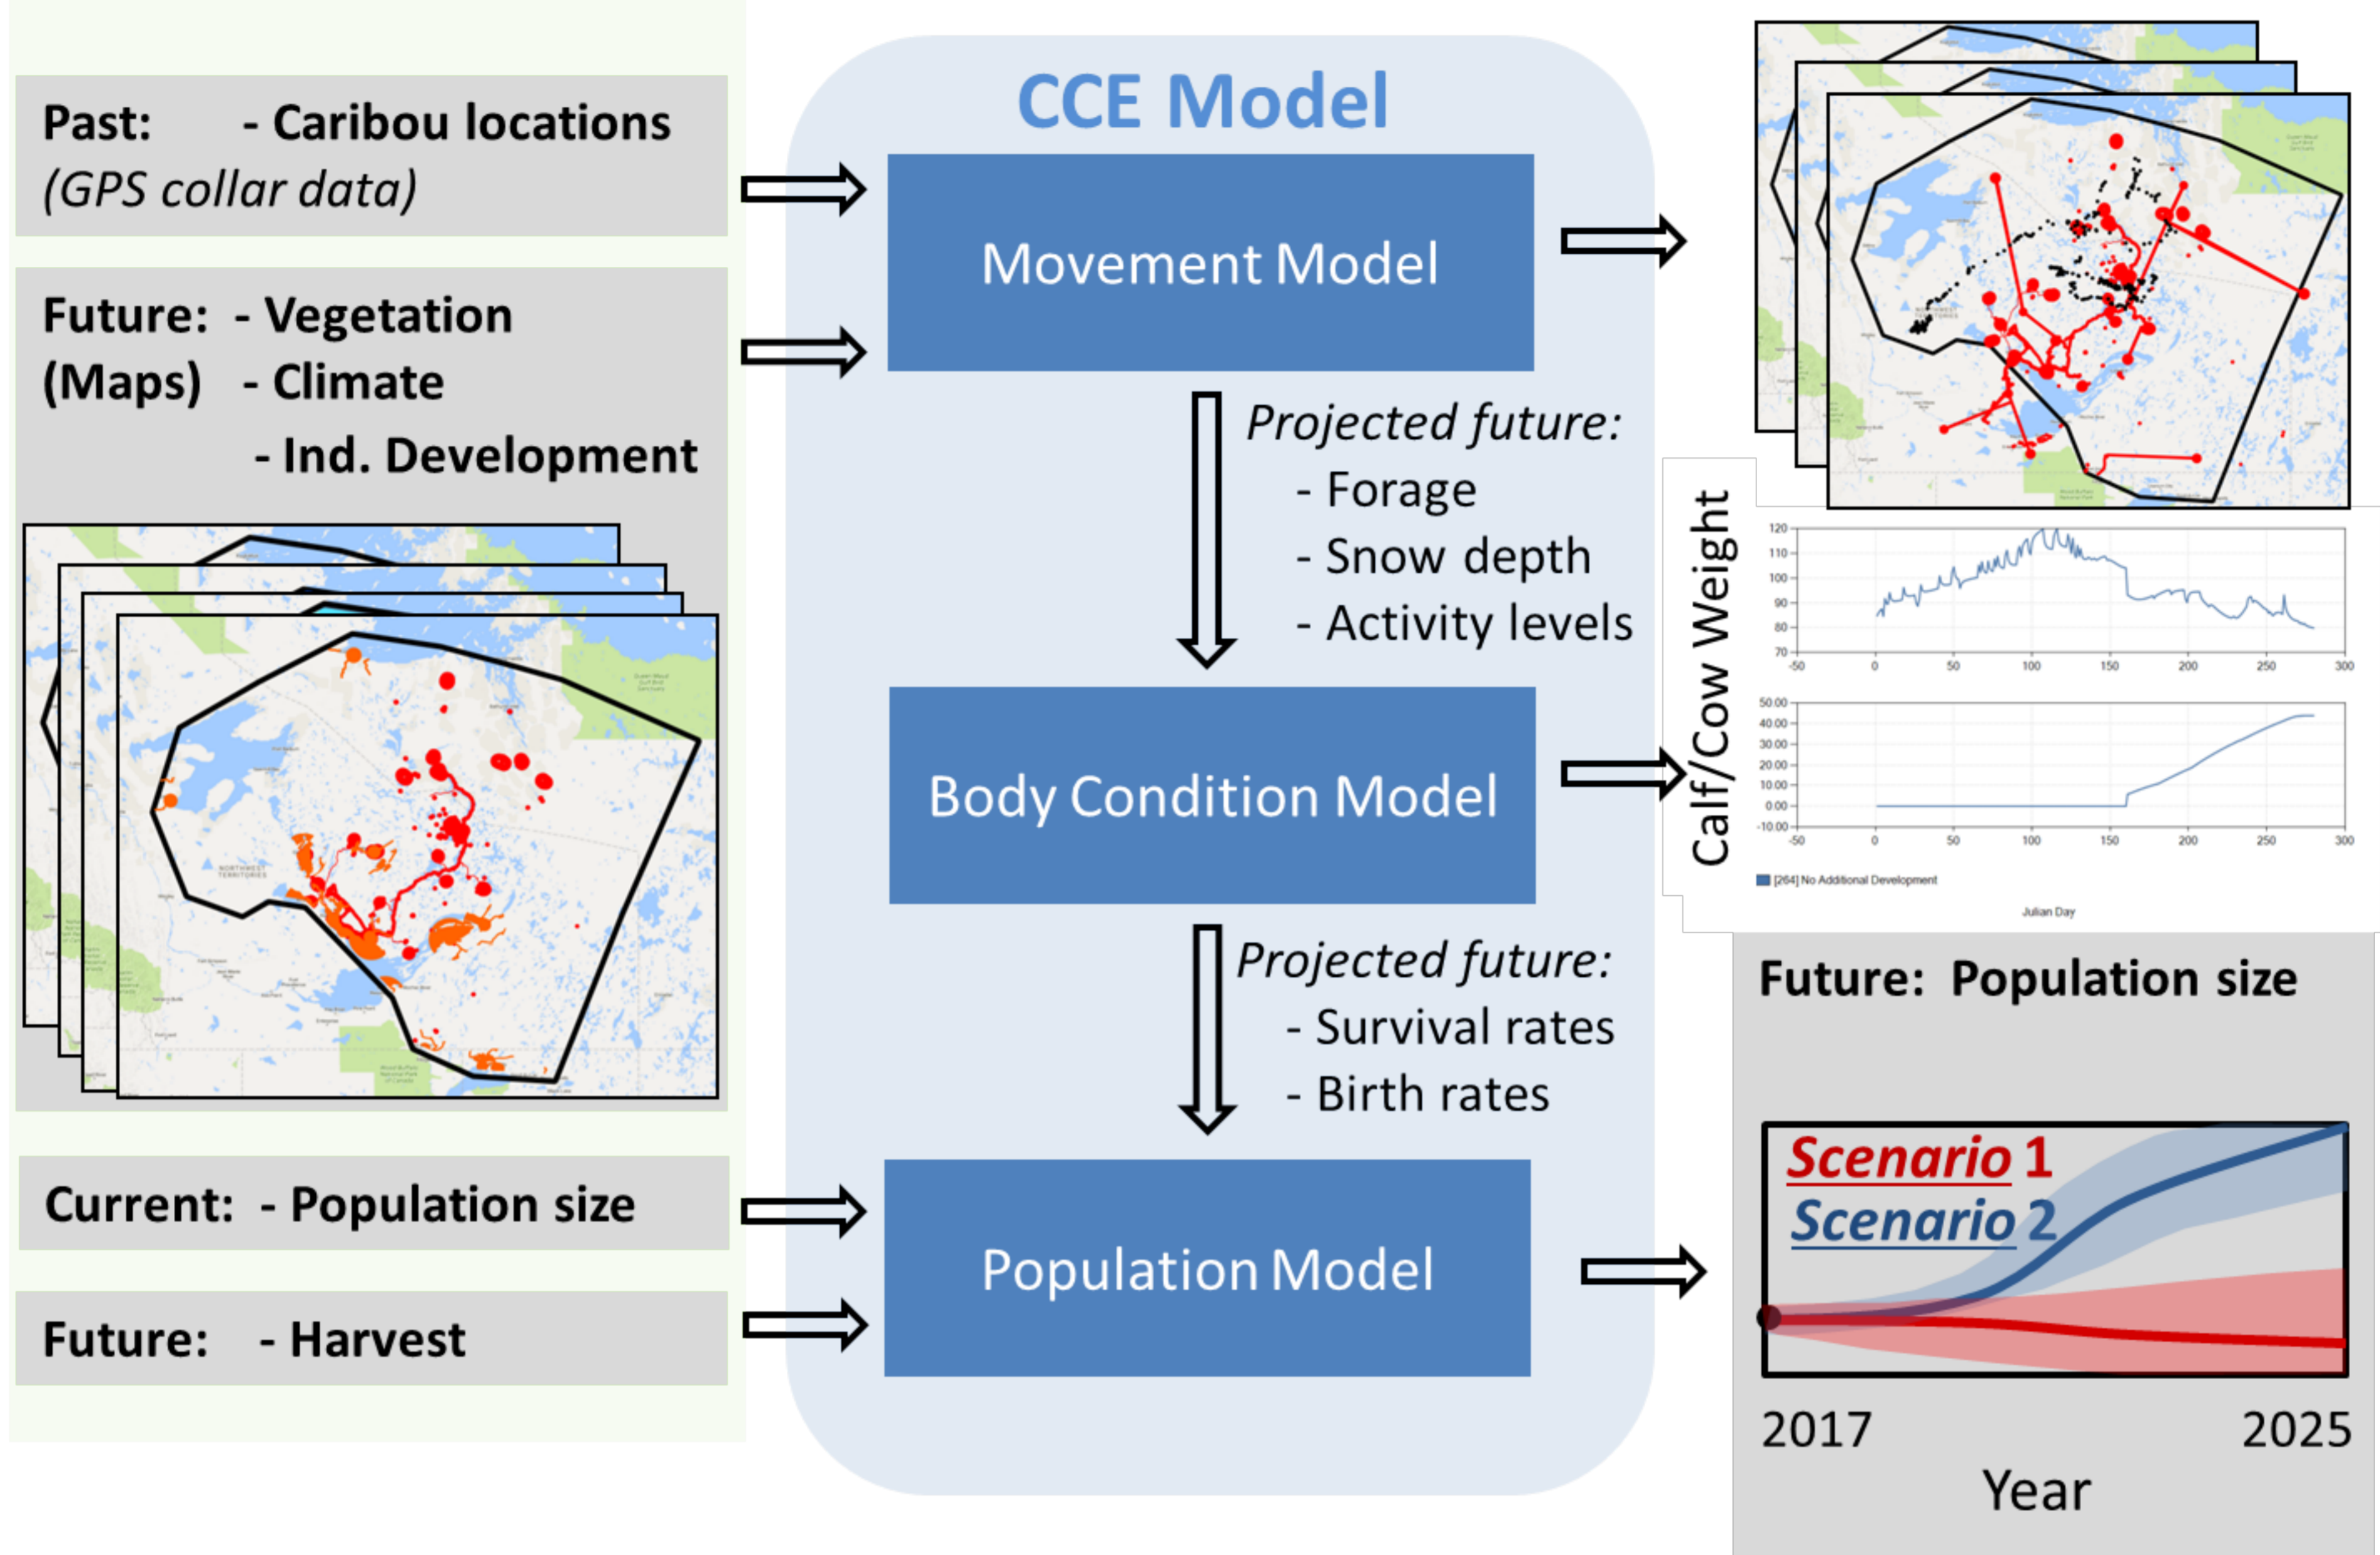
Past: - Caribou locations (GPS collar data)

Future: - Vegetation
(Maps) - Climate
- Ind. Development

Current: - Population size

Future: - Harvest

CCE Model

Movement Model

Projected future:
- Forage
- Snow depth
- Activity levels

Body Condition Model

Projected future:
- Survival rates
- Birth rates

Population Model

Calf/Cow Weight

120
110
100
90
80
70
-50 0 50 100 150 200 250 300

50.00
40.00
30.00
20.00
10.00
0.00
-10.00
-50 0 50 100 150 200 250 300

[264] No Additional Development

Julian Day

Future: Population size

Scenario 1
Scenario 2

2017 2025
Year